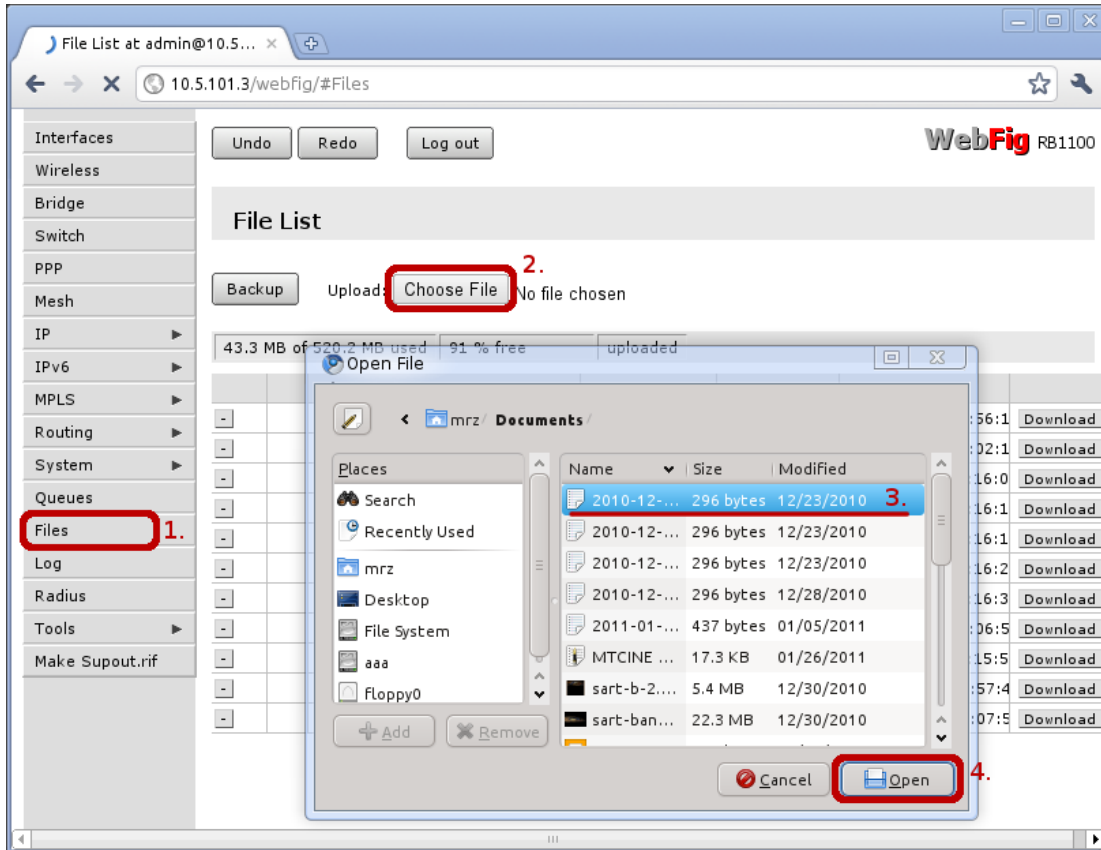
File List at admin@10.5... ×

10.5.101.3/webfig/#Files

Interfaces
Wireless
Bridge
Switch
PPP
Mesh
IP ▶
IPv6 ▶
MPLS ▶
Routing ▶
System ▶
Queues
Files 1.
Log
Radius
Tools ▶
Make Supout.rif

Undo Redo Log out

WebFig RB1100

File List

Backup Upload: Choose File 2. No file chosen

43.3 MB of 520.2 MB used | 91 % free | uploaded

Open File

mrz / Documents /

| Places |
|---|
| Search |
| Recently Used |
| mrz |
| Desktop |
| File System |
| aaa |
| floppy0 |

Add Remove

| Name | Size | Modified |
|---|---|---|
| 2010-12-... | 296 bytes | 12/23/2010 3. |
| 2010-12-... | 296 bytes | 12/23/2010 |
| 2010-12-... | 296 bytes | 12/23/2010 |
| 2010-12-... | 296 bytes | 12/28/2010 |
| 2011-01-... | 437 bytes | 01/05/2011 |
| MTCINE ... | 17.3 KB | 01/26/2011 |
| sart-b-2.... | 5.4 MB | 12/30/2010 |
| sart-ban... | 22.3 MB | 12/30/2010 |

Cancel Open 4.

| | |
|---|---|
| - | :56:1 Download |
| - | :02:1 Download |
| - | :16:0 Download |
| - | :16:1 Download |
| - | :16:1 Download |
| - | :16:2 Download |
| - | :16:3 Download |
| - | :06:5 Download |
| - | :15:5 Download |
| - | :57:4 Download |
| - | :07:5 Download |